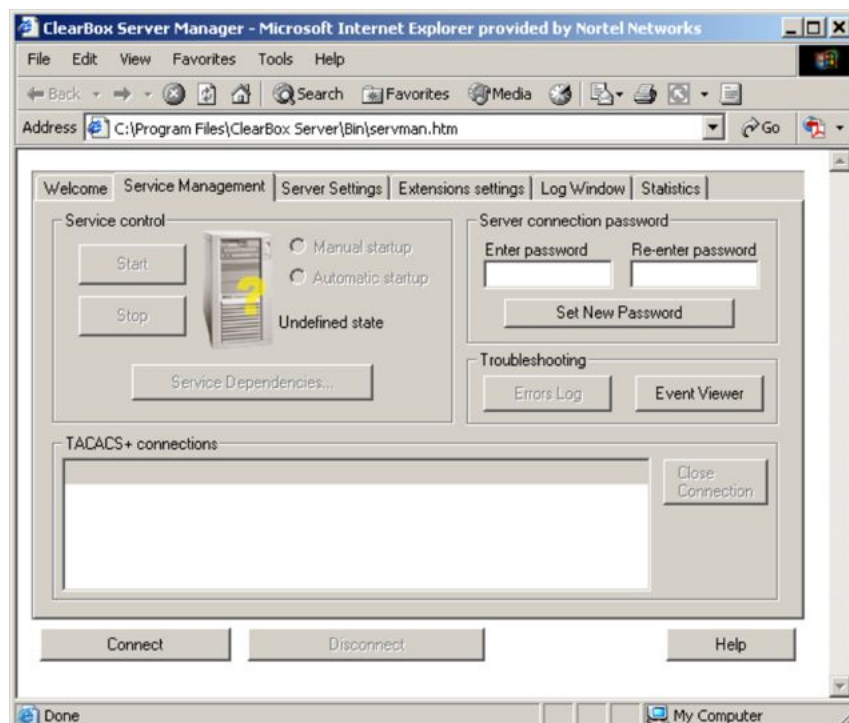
ClearBox Server Manager - Microsoft Internet Explorer provided by Nortel Networks

File Edit View Favorites Tools Help

Back Search Favorites Media

Address C:\Program Files\ClearBox Server\Bin\servman.htm Go

Welcome | Service Management | Server Settings | Extensions settings | Log Window | Statistics

Service control

Start

Stop

Manual startup

Automatic startup

Undefined state

Service Dependencies...

Server connection password

Enter password

Re-enter password

Set New Password

Troubleshooting

Errors Log

Event Viewer

TACACS+ connections

Close Connection

Connect

Disconnect

Help

Done

My Computer